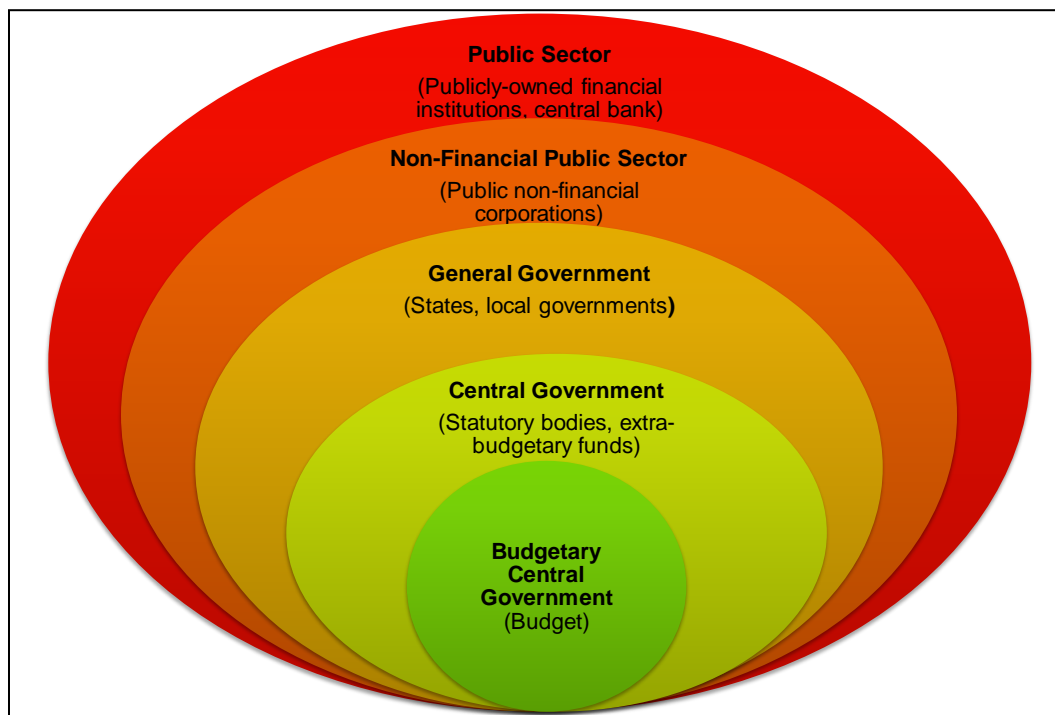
Public Sector

(Publicly-owned financial institutions, central bank)

Non-Financial Public Sector

(Public non-financial corporations)

General Government

(States, local governments)

Central Government

(Statutory bodies, extra-budgetary funds)

Budgetary Central Government

(Budget)